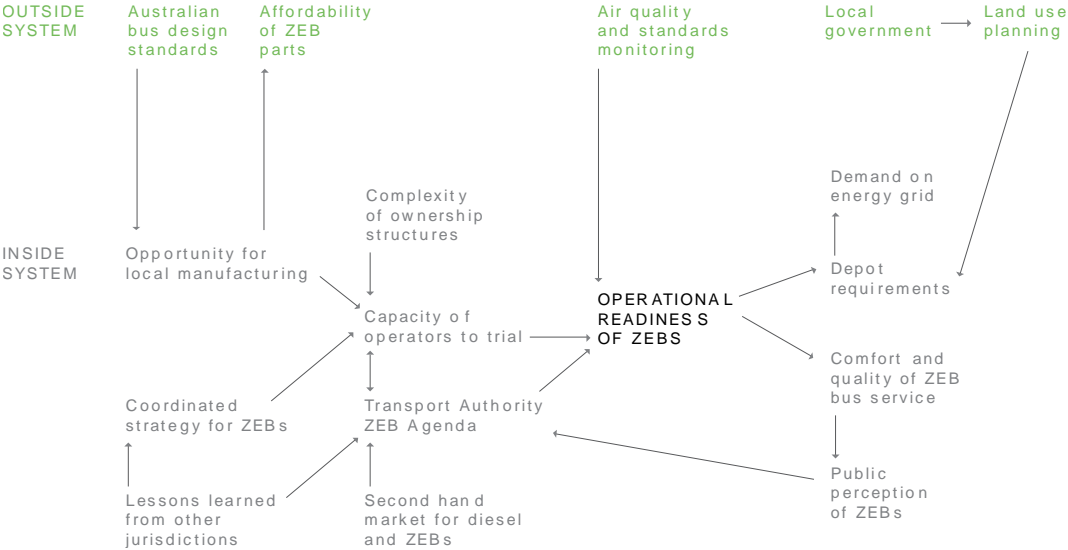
OUTSIDE SYSTEM

Australian bus design standards

Affordability of ZEB parts

Air quality and standards monitoring

Local government

Land use planning

Demand on energy grid

Complexity of ownership structures

INSIDE SYSTEM

Opportunity for local manufacturing

Depot requirements

OPERATIONAL READINESS OF ZEBS

Capacity of operators to trial

Comfort and quality of ZEB bus service

Coordinated strategy for ZEBs

Transport Authority ZEB Agenda

Public perception of ZEBs

Lessons learned from other jurisdictions

Second hand market for diesel and ZEBs